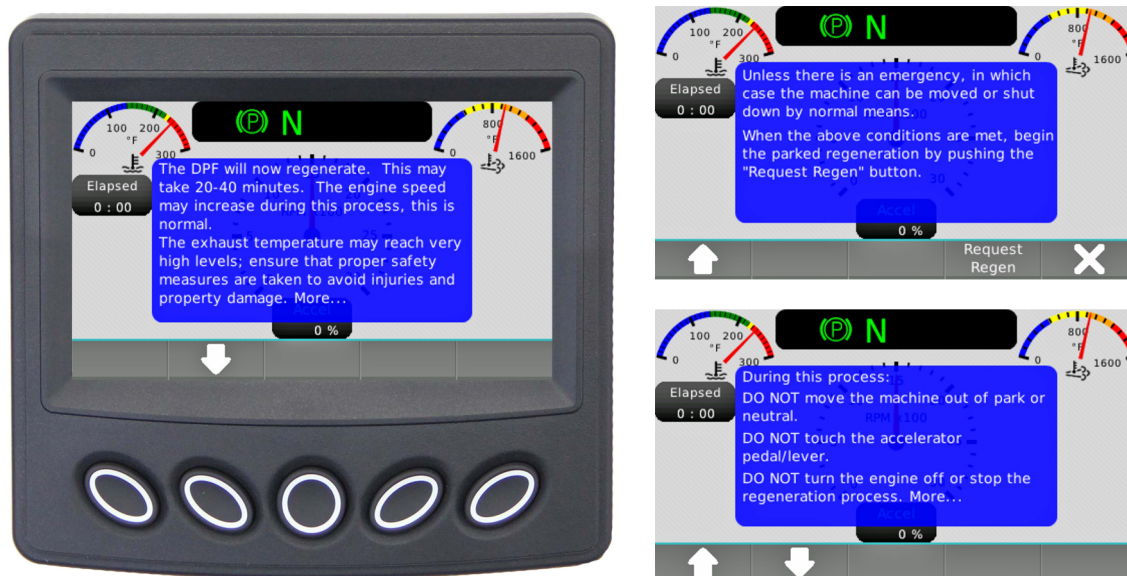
0 100 200 300 °F

Ⓟ N

800 °F 1600

Elapsed
0 : 00

The DPF will now regenerate. This may take 20-40 minutes. The engine speed may increase during this process, this is normal.
The exhaust temperature may reach very high levels; ensure that proper safety measures are taken to avoid injuries and property damage. More...

Accel
0 %

0 100 200 300 °F

Ⓟ N

800 °F 1600

Elapsed
0 : 00

Unless there is an emergency, in which case the machine can be moved or shut down by normal means.

When the above conditions are met, begin the parked regeneration by pushing the "Request Regen" button.

Accel
0 %

Request Regen

0 100 200 300 °F

Ⓟ N

800 °F 1600

Elapsed
0 : 00

During this process:
DO NOT move the machine out of park or neutral.
DO NOT touch the accelerator pedal/lever.
DO NOT turn the engine off or stop the regeneration process. More...

Accel
0 %